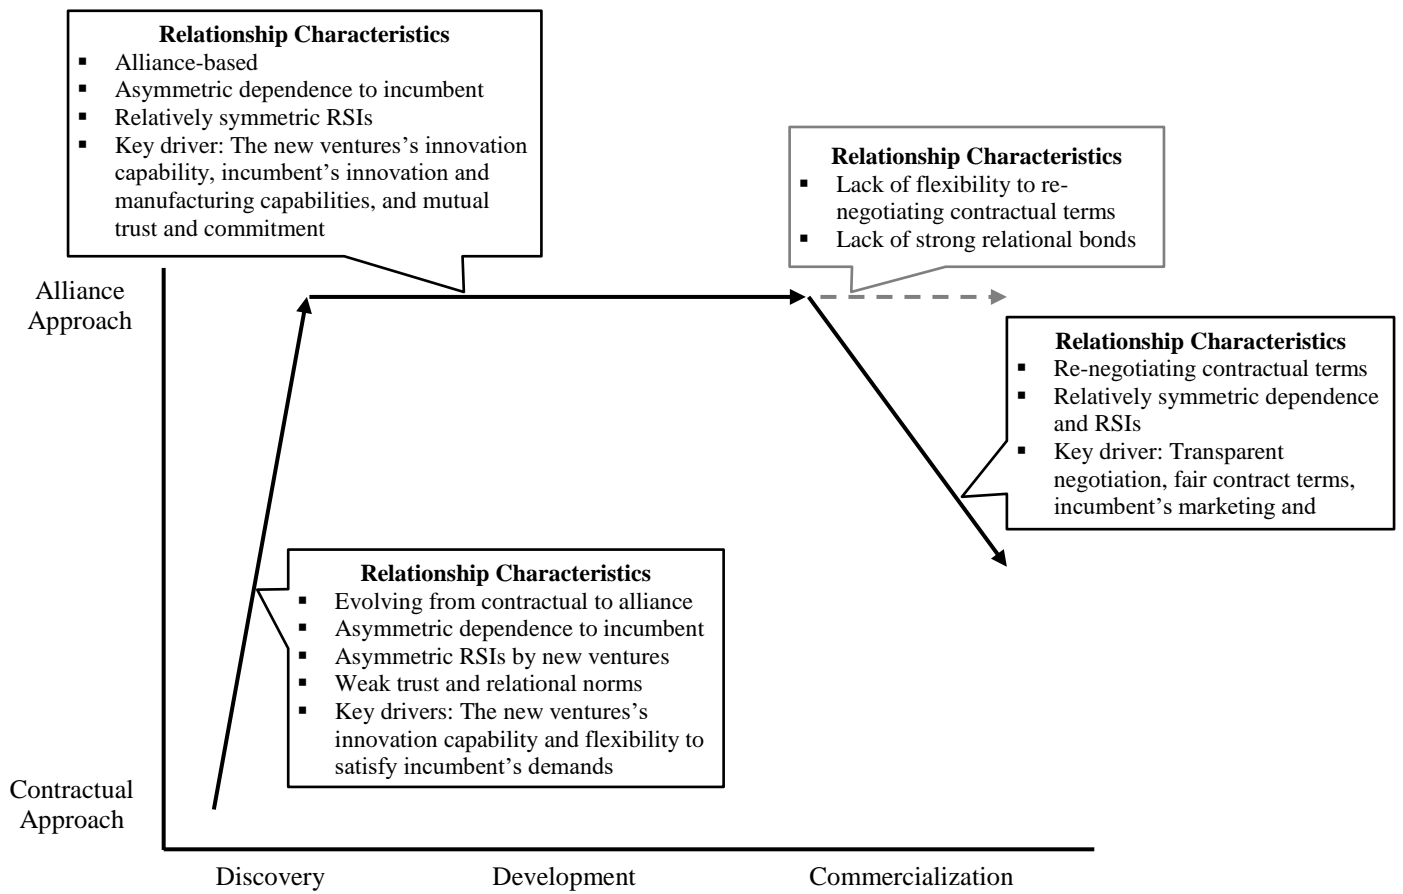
**Relationship Characteristics**
- Alliance-based
- Asymmetric dependence to incumbent
- Relatively symmetric RSIs
- Key driver: The new ventures's innovation capability, incumbent's innovation and manufacturing capabilities, and mutual trust and commitment

**Relationship Characteristics**
- Lack of flexibility to re-negotiating contractual terms
- Lack of strong relational bonds

Alliance Approach

**Relationship Characteristics**
- Re-negotiating contractual terms
- Relatively symmetric dependence and RSIs
- Key driver: Transparent negotiation, fair contract terms, incumbent's marketing and

**Relationship Characteristics**
- Evolving from contractual to alliance
- Asymmetric dependence to incumbent
- Asymmetric RSIs by new ventures
- Weak trust and relational norms
- Key drivers: The new ventures's innovation capability and flexibility to satisfy incumbent's demands

Contractual Approach

Discovery
Development
Commercialization